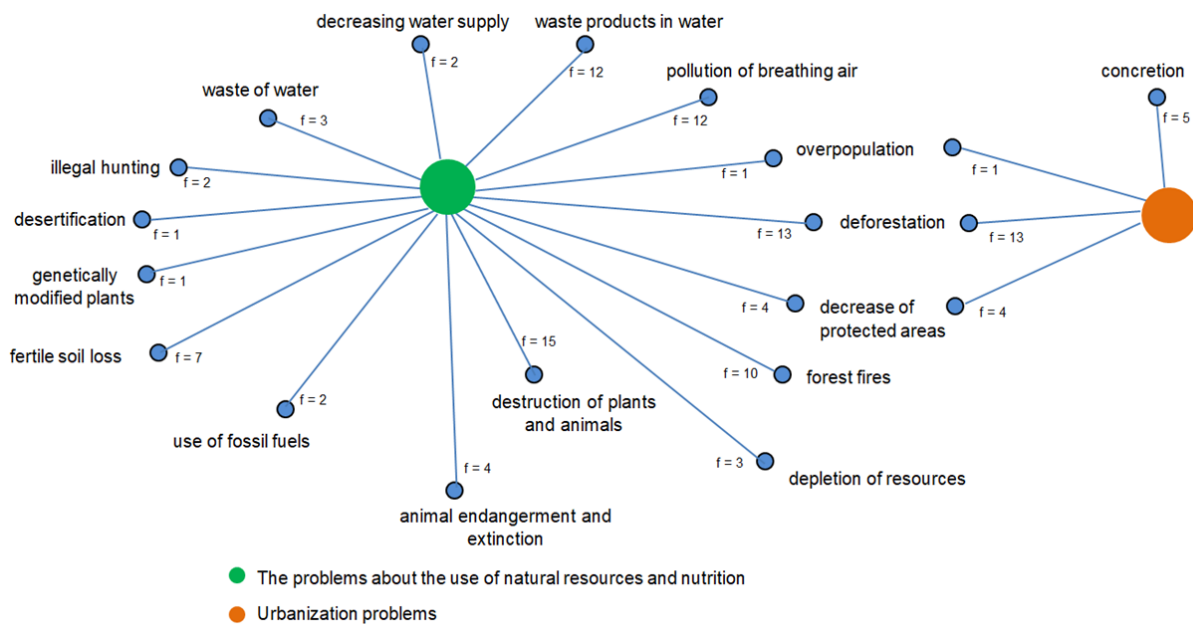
decreasing water supply
f = 2
waste products in water
f = 12
pollution of breathing air
f = 12
concretion
f = 5
waste of water
f = 3
overpopulation
f = 1
f = 1
illegal hunting
f = 2
desertification
f = 1
deforestation
f = 13
f = 13
genetically modified plants
f = 1
f = 4
decrease of protected areas
f = 4
fertile soil loss
f = 7
f = 15
f = 10
forest fires
f = 2
destruction of plants and animals
use of fossil fuels
f = 3
depletion of resources
f = 4
animal endangerment and extinction

The problems about the use of natural resources and nutrition
Urbanization problems